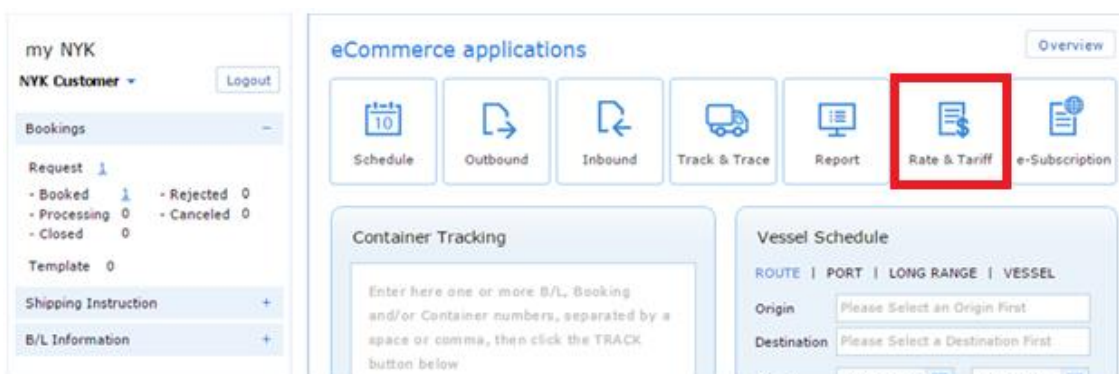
my NYK

NYK Customer ▾

Logout

Bookings −

Request 1

- Booked 1
- Processing 0
- Closed 0
- Rejected 0
- Canceled 0

Template 0

Shipping Instruction +

B/L Information +

eCommerce applications

Overview

10

Schedule

Outbound

Inbound

Track & Trace

Report

Rate & Tariff

e-Subscription

Container Tracking

Enter here one or more B/L, Booking and/or Container numbers, separated by a space or comma, then click the TRACK button below

Vessel Schedule

ROUTE | PORT | LONG RANGE | VESSEL

Origin Please Select an Origin First

Destination Please Select a Destination First